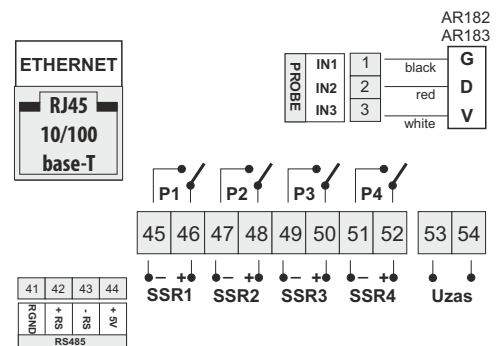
AR182
AR183

ETHERNET
RJ45
10/100
base-T

PROBE
IN1
IN2
IN3
1
2
3
black
red
white
G
D
V

P1
P2
P3
P4

| 45 | 46 | 47 | 48 | 49 | 50 | 51 | 52 | 53 | 54 |
|---|---|---|---|---|---|---|---|---|---|

– + – + – + – +
SSR1 SSR2 SSR3 SSR4 Uzas

| 41 | 42 | 43 | 44 |
|---|---|---|---|
| RGND | + RS | - RS | + 5V |

RS485